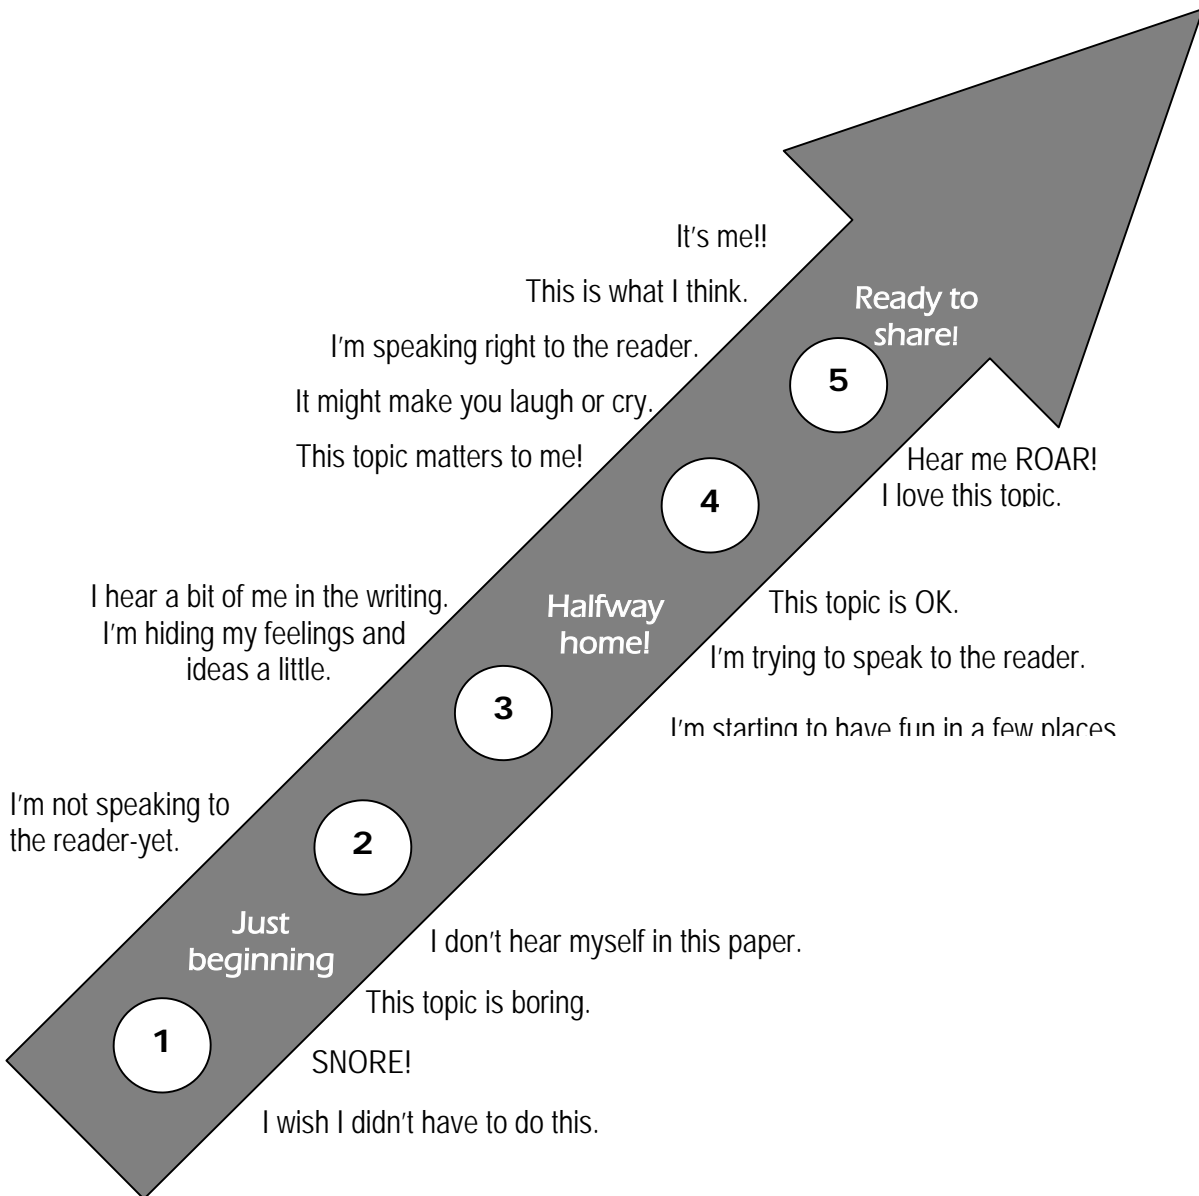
It's me!!

This is what I think.

I'm speaking right to the reader.

It might make you laugh or cry.

This topic matters to me!

Ready to share!

5

Hear me ROAR!
I love this topic.

4

I hear a bit of me in the writing.
I'm hiding my feelings and ideas a little.

Halfway home!

This topic is OK.

I'm trying to speak to the reader.

3

I'm starting to have fun in a few places

I'm not speaking to the reader-yet.

2

Just beginning

I don't hear myself in this paper.

This topic is boring.

1

SNORE!

I wish I didn't have to do this.